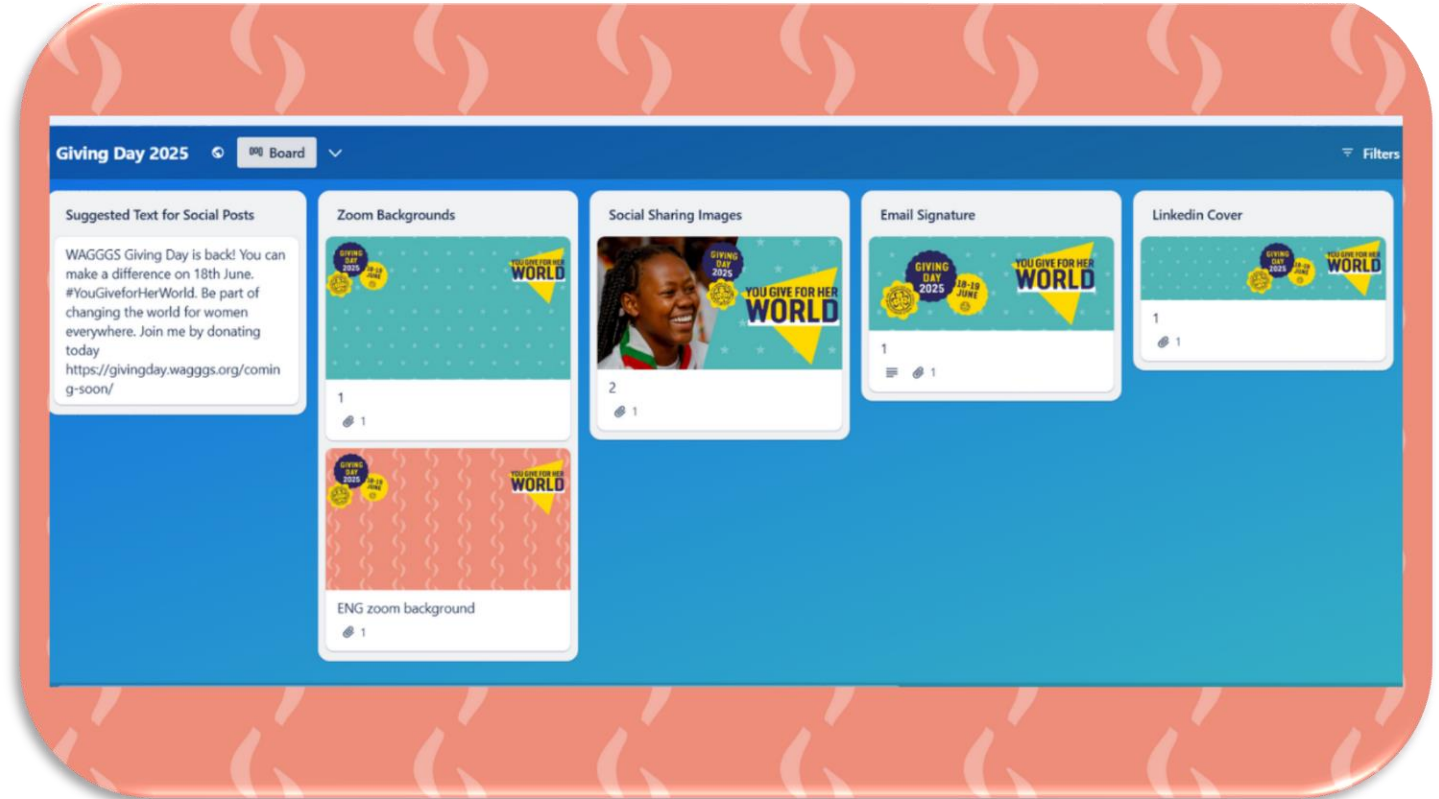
Giving Day 2025 Board Filters

Suggested Text for Social Posts

WAGGGS Giving Day is back! You can make a difference on 18th June. #YouGiveforHerWorld. Be part of changing the world for women everywhere. Join me by donating today https://givingday.wagggs.org/coming-soon/

Zoom Backgrounds

GIVING DAY 2025 18-19 JUNE YOU GIVE FOR HER WORLD

1

1

GIVING DAY 2025 18-19 JUNE YOU GIVE FOR HER WORLD

ENG zoom background

1

Social Sharing Images

GIVING DAY 2025 YOU GIVE FOR HER WORLD

2

1

Email Signature

GIVING DAY 2025 18-19 JUNE YOU GIVE FOR HER WORLD

1

1

Linkedin Cover

GIVING DAY 2025 18-19 JUNE YOU GIVE FOR HER WORLD

1

1